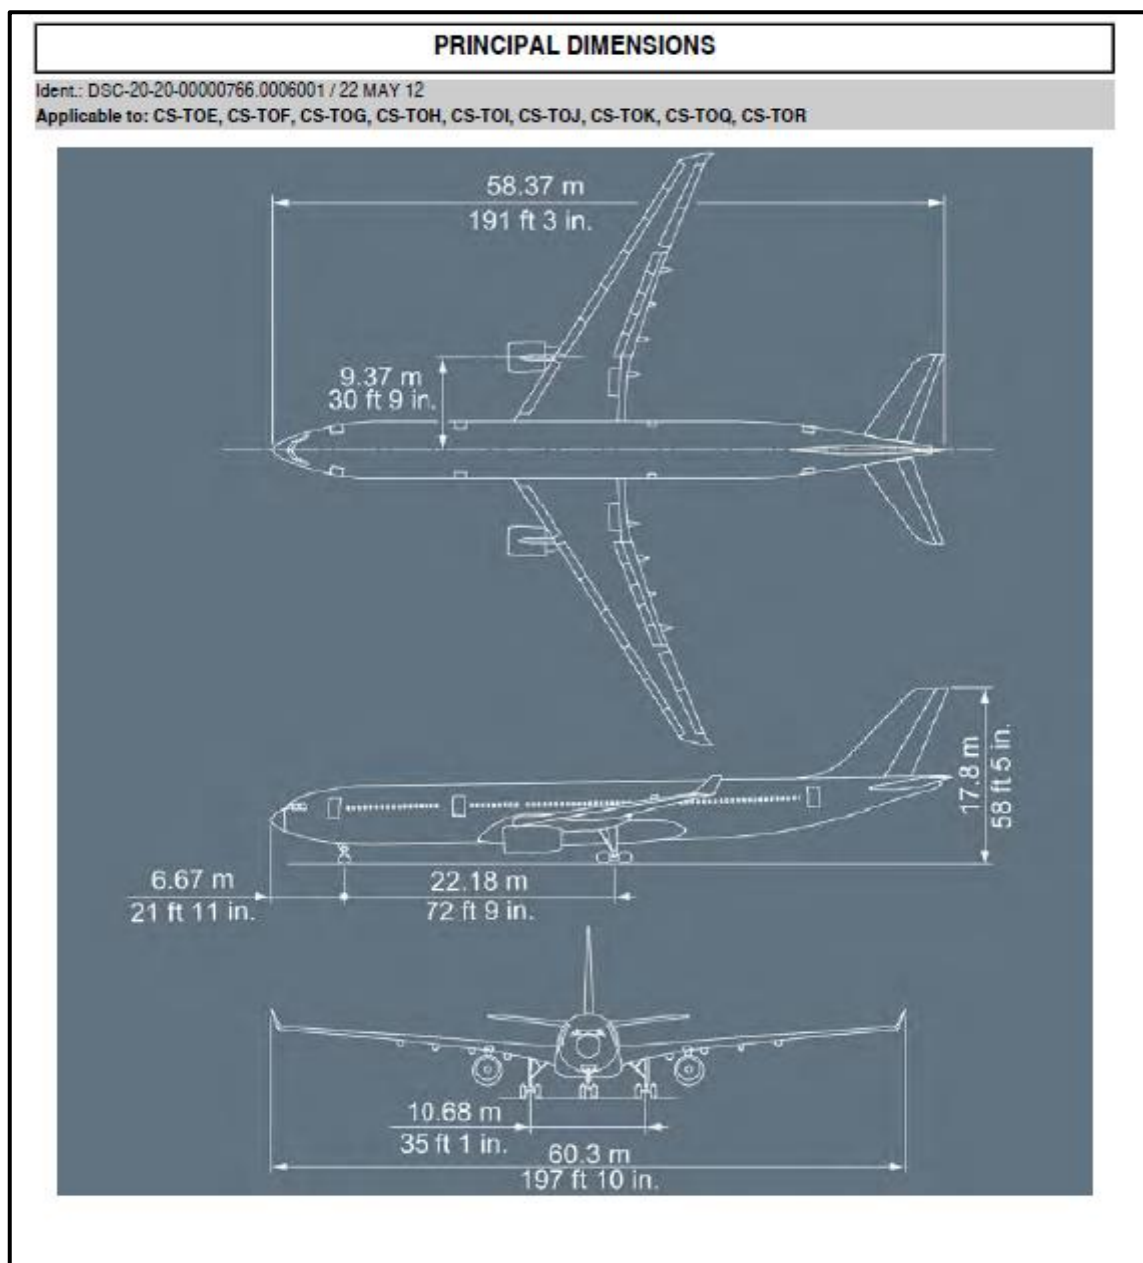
PRINCIPAL DIMENSIONS

Ident.: DSC-20-20-00000766.0006001 / 22 MAY 12
Applicable to: CS-TOE, CS-TOF, CS-TOG, CS-TOH, CS-TOI, CS-TOJ, CS-TOK, CS-TOQ, CS-TOR

58.37 m
191 ft 3 in.

9.37 m
30 ft 9 in.

17.8 m
58 ft 5 in.

6.67 m
21 ft 11 in.

22.18 m
72 ft 9 in.

10.68 m
35 ft 1 in.

60.3 m
197 ft 10 in.